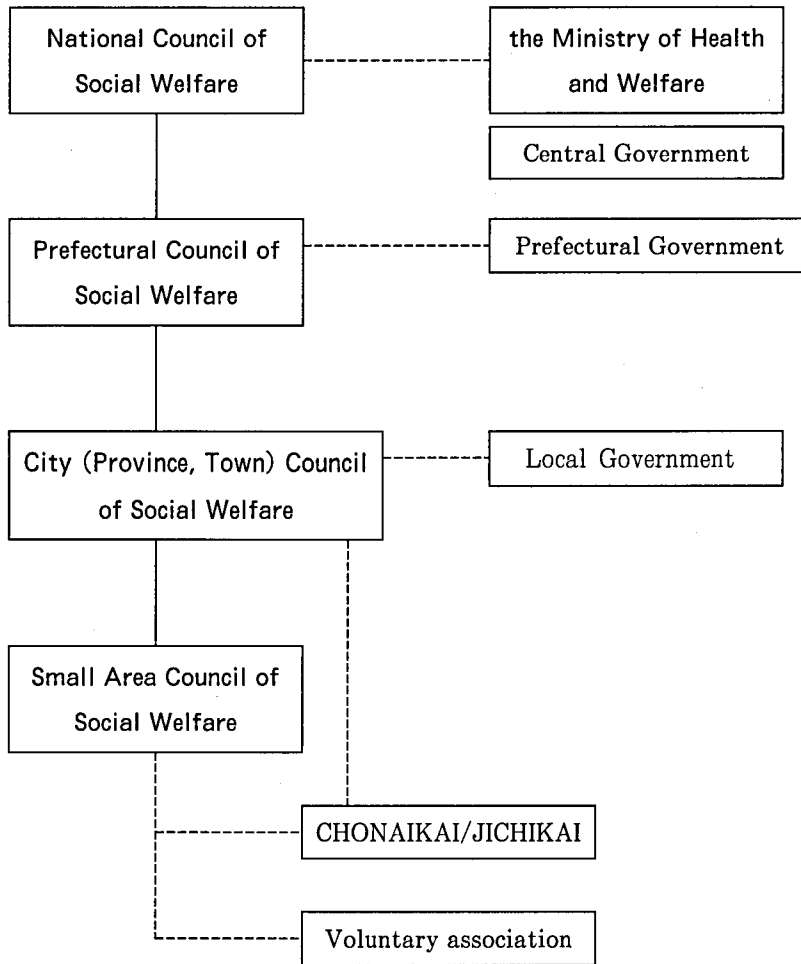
National Council of Social Welfare

the Ministry of Health and Welfare

Central Government

Prefectural Council of Social Welfare

Prefectural Government

City (Province, Town) Council of Social Welfare

Local Government

Small Area Council of Social Welfare

CHONAIKAI/JICHIKAI

Voluntary association